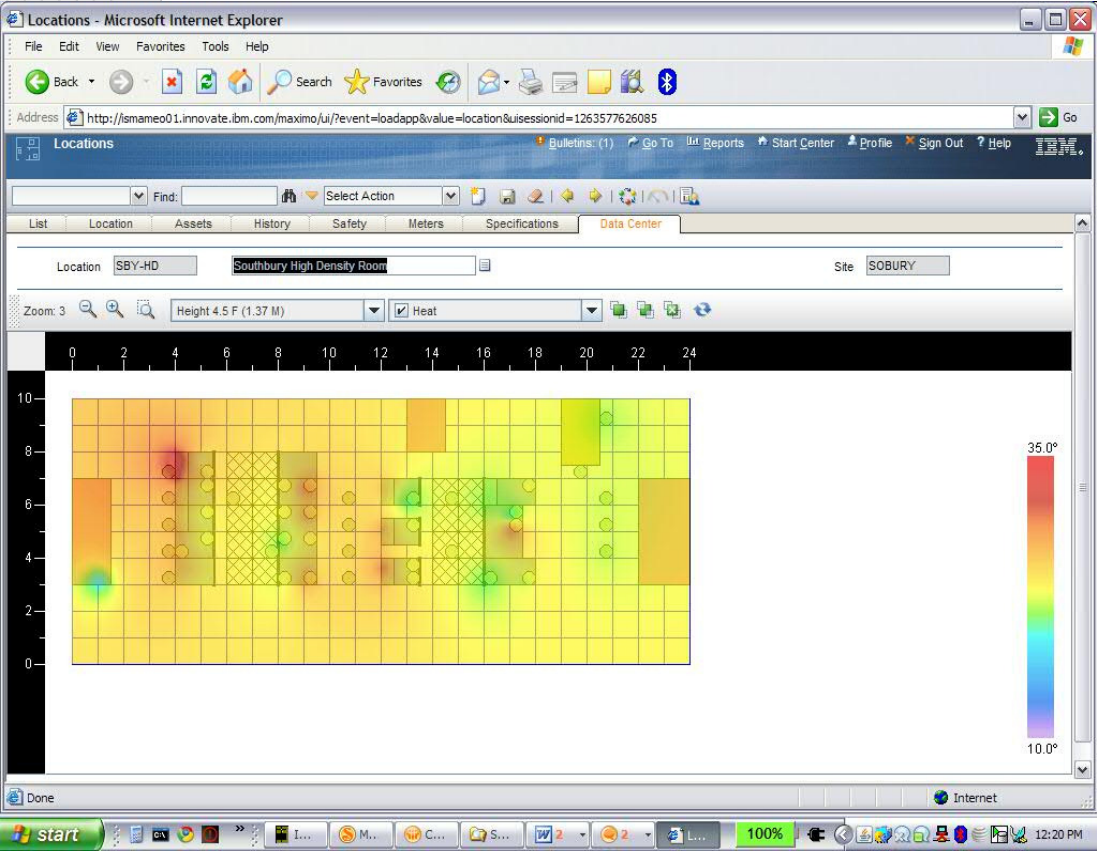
Locations - Microsoft Internet Explorer

File Edit View Favorites Tools Help

Back Search Favorites

Address http://ismameo01.innovate.ibm.com/maximo/ui/?event=loadapp&value=location&uisessionid=1263577626085 Go

Locations

Bulletins: (1) Go To Reports Start Center Profile Sign Out Help IBM.

Find: Select Action

List Location Assets History Safety Meters Specifications Data Center

Location SBY-HD Southbury High Density Room Site SOBURY

Zoom: 3 Height 4.5 F (1.37 M) Heat

0 2 4 6 8 10 12 14 16 18 20 22 24

10
8
6
4
2
0

35.0°

10.0°

Done Internet

start I... M... C... S... 2 2 L... 100% 12:20 PM